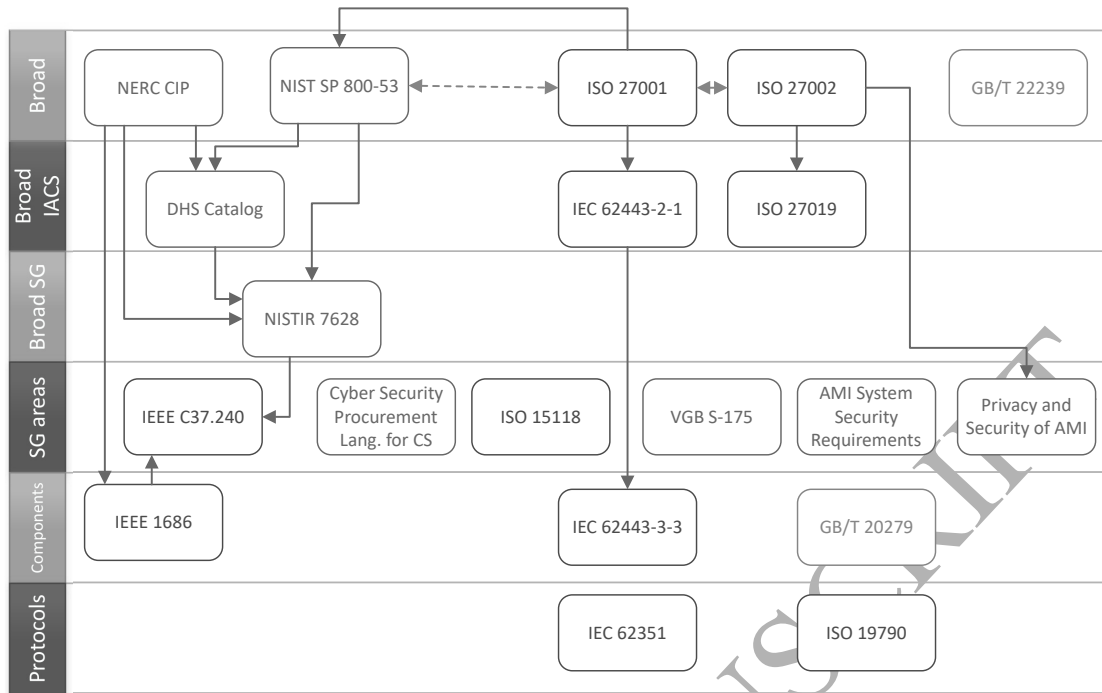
Broad

NERC CIP

NIST SP 800-53

ISO 27001

ISO 27002

GB/T 22239

Broad IACS

DHS Catalog

IEC 62443-2-1

ISO 27019

Broad SG

NISTIR 7628

SG areas

IEEE C37.240

Cyber Security Procurement Lang. for CS

ISO 15118

VGB S-175

AMI System Security Requirements

Privacy and Security of AMI

Components

IEEE 1686

IEC 62443-3-3

GB/T 20279

Protocols

IEC 62351

ISO 19790

ACCEPTED MANUSCRIPT